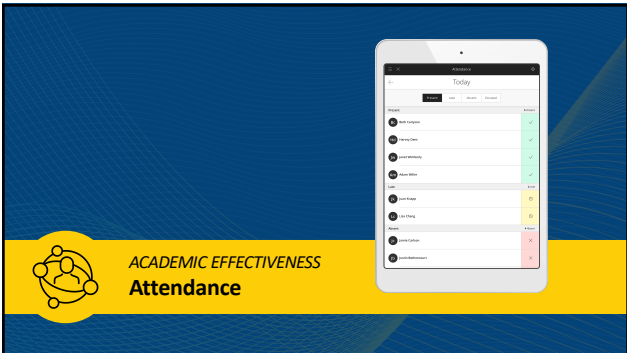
Attendance

Today

Present Late Absent Excused

Present

Beth Compton

Harvey Owst

Janet Moriarty

Adam Miller

Late

Juan Knapp

Lia Chang

Absent

Jamie Carlson

Justin Rasmussen

ACADEMIC EFFECTIVENESS
Attendance